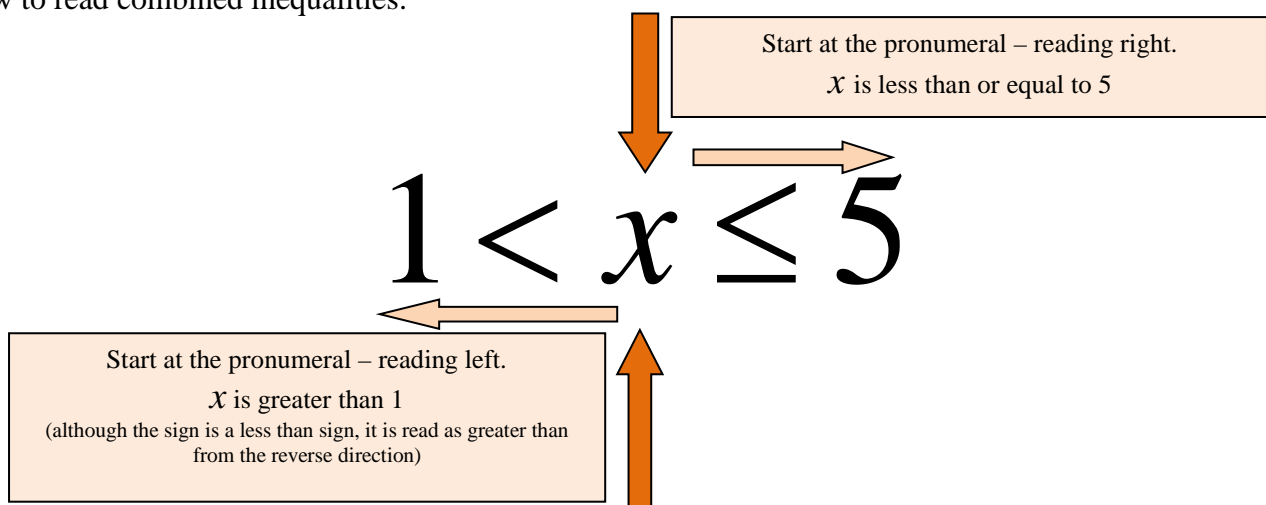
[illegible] to read combined inequalities:

Start at the pronumeral – reading right.
$x$ is less than or equal to 5

$1 < x \leq 5$

Start at the pronumeral – reading left.
$x$ is greater than 1
(although the sign is a less than sign, it is read as greater than from the reverse direction)